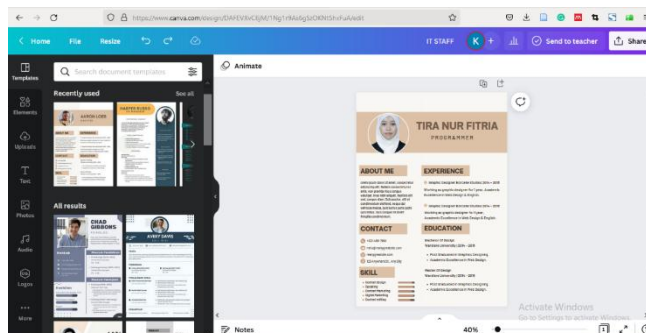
https://www.canva.com/design/DAFEVBvC8jM/1Ng1rMa6gSzOKNtShnFuA/edit

Home File Resize

IT STAFF K + Send to teacher Share

Templates

Elements

Uploads

Text

Photos

Audio

Logos

More

Search document templates

Recently used See all

AARON LOEB

DARREN BISBEE

All results

CHAD GIBBONS

AVERY DAVIS

Animate

TIRA NUR FITRIA

PROGRAMMER

ABOUT ME

EXPERIENCE

CONTACT

EDUCATION

SKILL

Notes

40%

Activate Windows

Go to Settings to activate Windows.